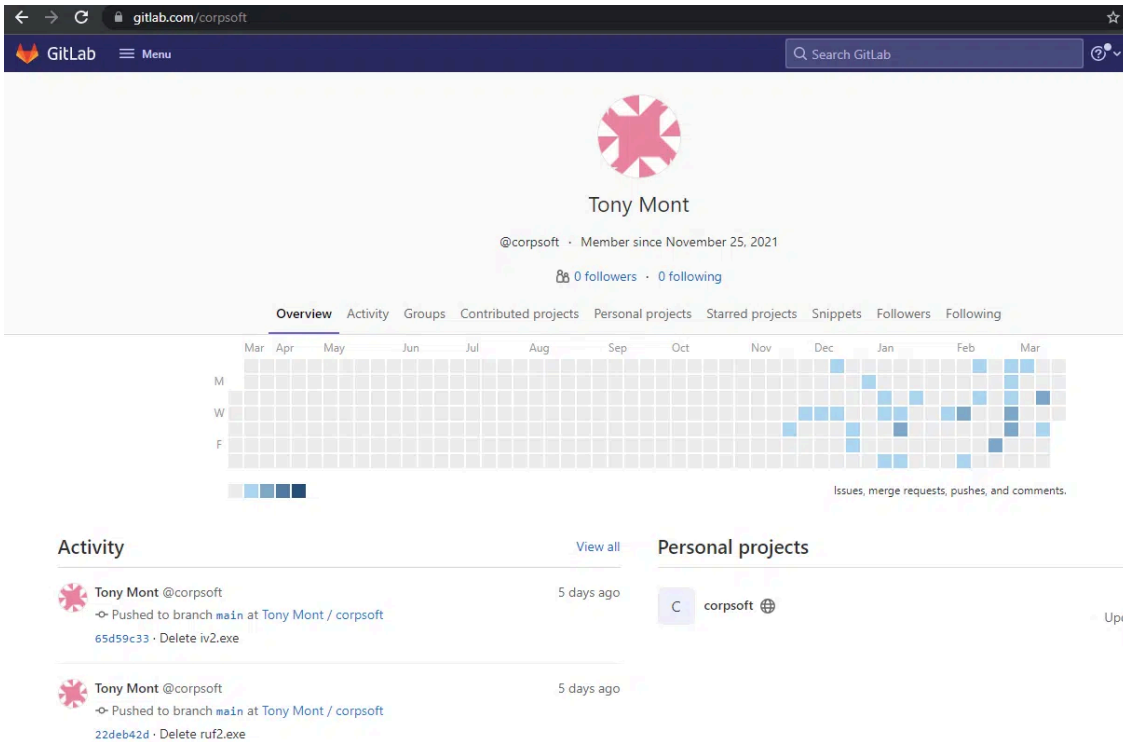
gitlab.com/corpsoft

GitLab Menu Search GitLab

Tony Mont

@corpsoft · Member since November 25, 2021

0 followers · 0 following

Overview Activity Groups Contributed projects Personal projects Starred projects Snippets Followers Following

Mar Apr May Jun Jul Aug Sep Oct Nov Dec Jan Feb Mar

M

W

F

Issues, merge requests, pushes, and comments.

Activity

View all

Tony Mont @corpsoft
5 days ago
Pushed to branch main at Tony Mont / corpsoft
65d59c33 · Delete iv2.exe

Tony Mont @corpsoft
5 days ago
Pushed to branch main at Tony Mont / corpsoft
22deb42d · Delete ruf2.exe

Personal projects

C corpsoft

Up